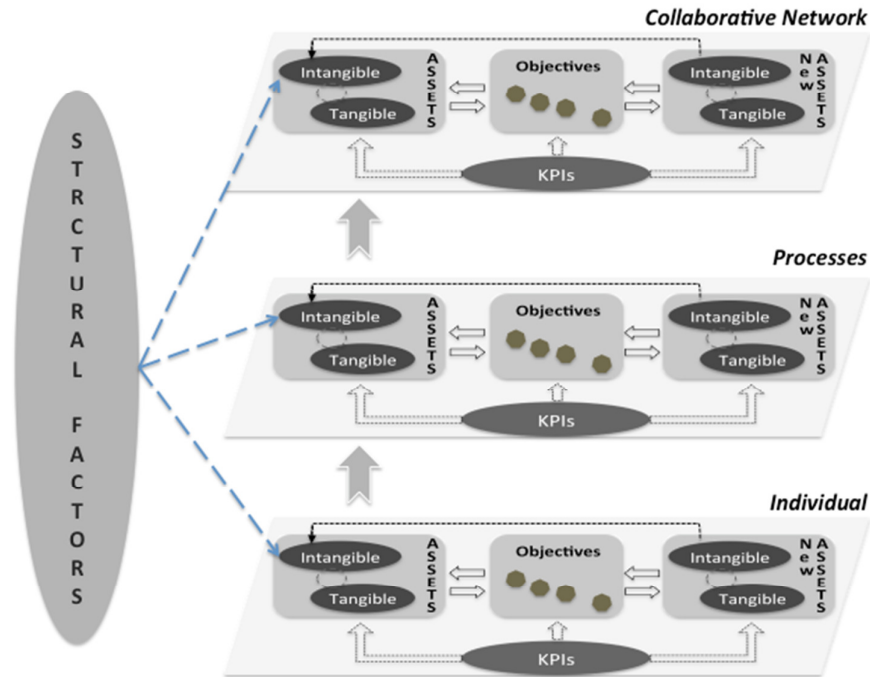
STRCTURAL FACTORS

Collaborative Network

Intangible
Tangible
ASSETS

Objectives

Intangible
Tangible
New ASSETS

KPIs

Processes

Intangible
Tangible
ASSETS

Objectives

Intangible
Tangible
New ASSETS

KPIs

Individual

Intangible
Tangible
ASSETS

Objectives

Intangible
Tangible
New ASSETS

KPIs